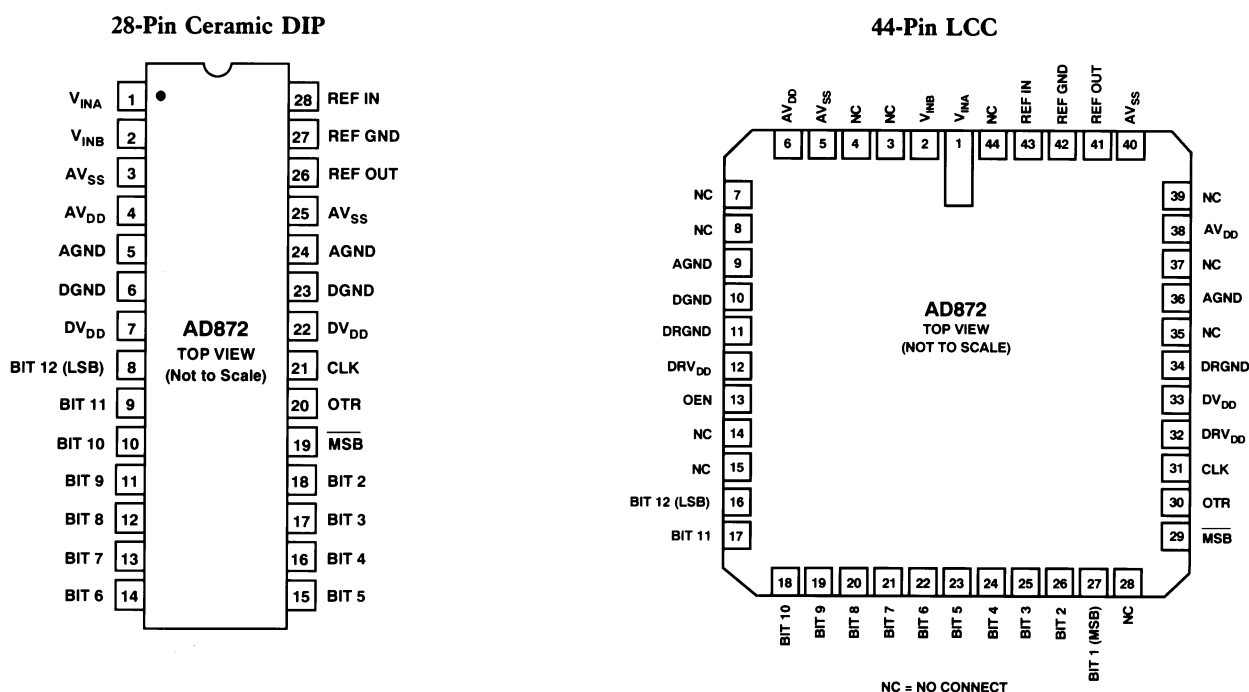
28-Pin Ceramic DIP

| Pin | Name | Pin | Name |
|---|---|---|---|
| 1 | $V_{INA}$ | 28 | REF IN |
| 2 | $V_{INB}$ | 27 | REF GND |
| 3 | $AV_{SS}$ | 26 | REF OUT |
| 4 | $AV_{DD}$ | 25 | $AV_{SS}$ |
| 5 | AGND | 24 | AGND |
| 6 | DGND | 23 | DGND |
| 7 | $DV_{DD}$ | 22 | $DV_{DD}$ |
| 8 | BIT 12 (LSB) | 21 | CLK |
| 9 | BIT 11 | 20 | OTR |
| 10 | BIT 10 | 19 | $\overline{MSB}$ |
| 11 | BIT 9 | 18 | BIT 2 |
| 12 | BIT 8 | 17 | BIT 3 |
| 13 | BIT 7 | 16 | BIT 4 |
| 14 | BIT 6 | 15 | BIT 5 |

AD872
TOP VIEW
(Not to Scale)

44-Pin LCC

$AV_{DD}$ 6, $AV_{SS}$ 5, NC 4, NC 3, $V_{INB}$ 2, $V_{INA}$ 1, NC 44, REF IN 43, REF GND 42, REF OUT 41, $AV_{SS}$ 40

NC 7, NC 8, AGND 9, DGND 10, DRGND 11, $DRV_{DD}$ 12, OEN 13, NC 14, NC 15, BIT 12 (LSB) 16, BIT 11 17

39 NC, 38 $AV_{DD}$, 37 NC, 36 AGND, 35 NC, 34 DRGND, 33 $DV_{DD}$, 32 $DRV_{DD}$, 31 CLK, 30 OTR, 29 $\overline{MSB}$

AD872
TOP VIEW
(NOT TO SCALE)

18 BIT 10, 19 BIT 9, 20 BIT 8, 21 BIT 7, 22 BIT 6, 23 BIT 5, 24 BIT 4, 25 BIT 3, 26 BIT 2, 27 BIT 1 (MSB), 28 NC

NC = NO CONNECT